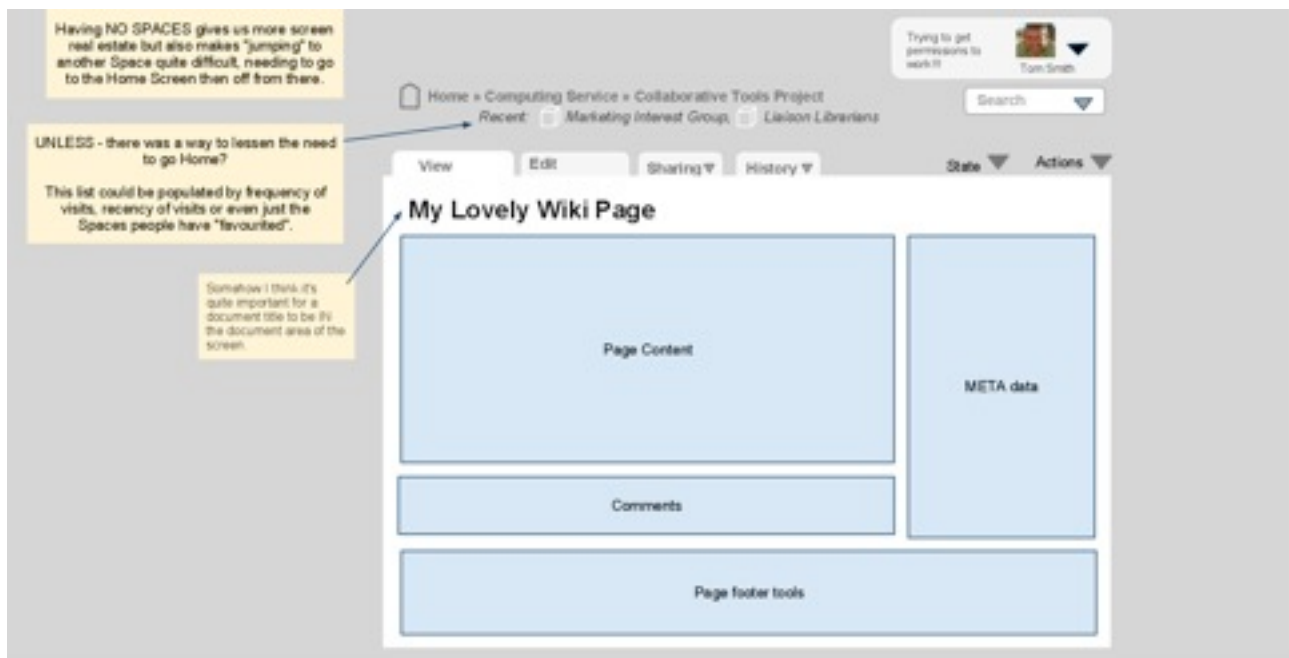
Having NO SPACES gives us more screen real estate but also makes "jumping" to another Space quite difficult, needing to go to the Home Screen then off from there.

Trying to get permissions to work !!

Tom Smith

Home » Computing Service » Collaborative Tools Project

Recent: Marketing Interest Group, Liaison Librarians

Search

UNLESS - there was a way to lessen the need to go Home?

This list could be populated by frequency of visits, recency of visits or even just the Spaces people have "favourited".

View

Edit

Sharing

History

State

Actions

My Lovely Wiki Page

Somehow I think it's quite important for a document title to be IN the document area of the screen.

Page Content

META data

Comments

Page footer tools